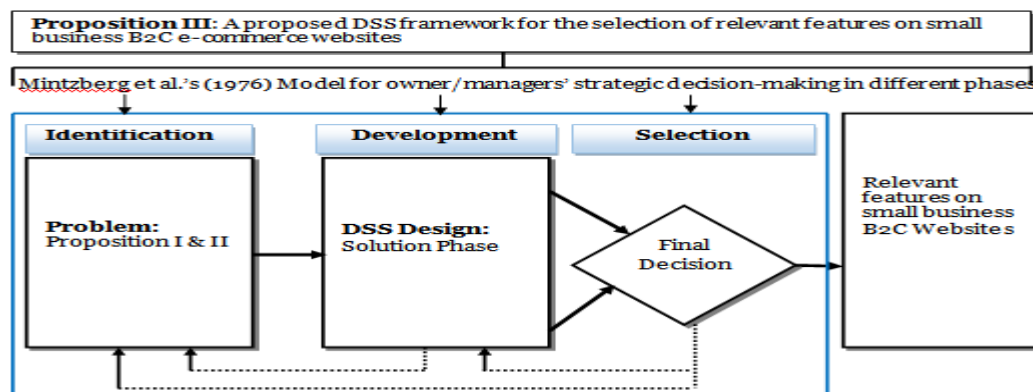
**Proposition III**: A proposed DSS framework for the selection of relevant features on small business B2C e-commerce websites

Mintzberg et al.'s (1976) Model for owner/managers' strategic decision-making in different phases

Identification

Development

Selection

**Problem:**
Proposition I & II

**DSS Design:**
Solution Phase

Final Decision

Relevant features on small business B2C Websites